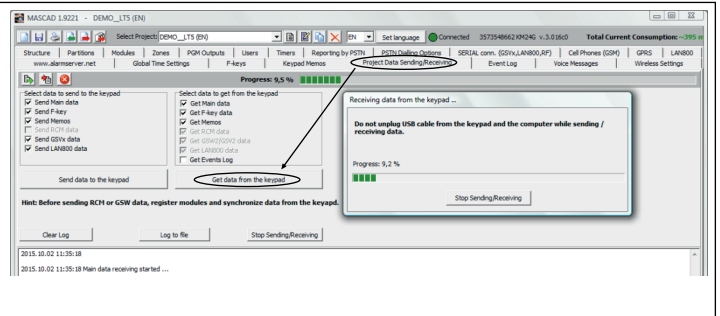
MASCAD 1.9221 - DEMO__LT5 (EN)

Select Project: DEMO__LT5 (EN)

EN

Set language

Connected 3573548662 KM24G v.3.016c0

Total Current Consumption: ~395 m

Structure | Partitions | Modules | Zones | PGM Outputs | Users | Timers | Reporting by PSTN | PSTN Dialling Options | SERIAL conn. (GSVx,LAN800,RF) | Cell Phones (GSM) | GPRS | LAN800

www.alarmserver.net | Global Time Settings | F-keys | Keypad Memos | Project Data Sending/Receiving | Event Log | Voice Messages | Wireless Settings

Progress: 9,5 %

Select data to send to the keypad
Send Main data
Send F-key
Send Memos
Send RCM data
Send GSVx data
Send LAN800 data

Select data to get from the keypad
Get Main data
Get F-key data
Get Memos
Get RCM data
Get GSW1/GSW2 data
Get LAN800 data
Get Events Log

Send data to the keypad

Get data from the keypad

Receiving data from the keypad ...

Do not unplug USB cable from the keypad and the computer while sending / receiving data.

Progress: 9,2 %

Stop Sending/Receiving

Hint: Before sending RCM or GSW data, register modules and synchronize data from the keypad.

Clear Log

Log to file

Stop Sending/Receiving

2015.10.02 11:35:18

2015.10.02 11:35:18 Main data receiving started ...